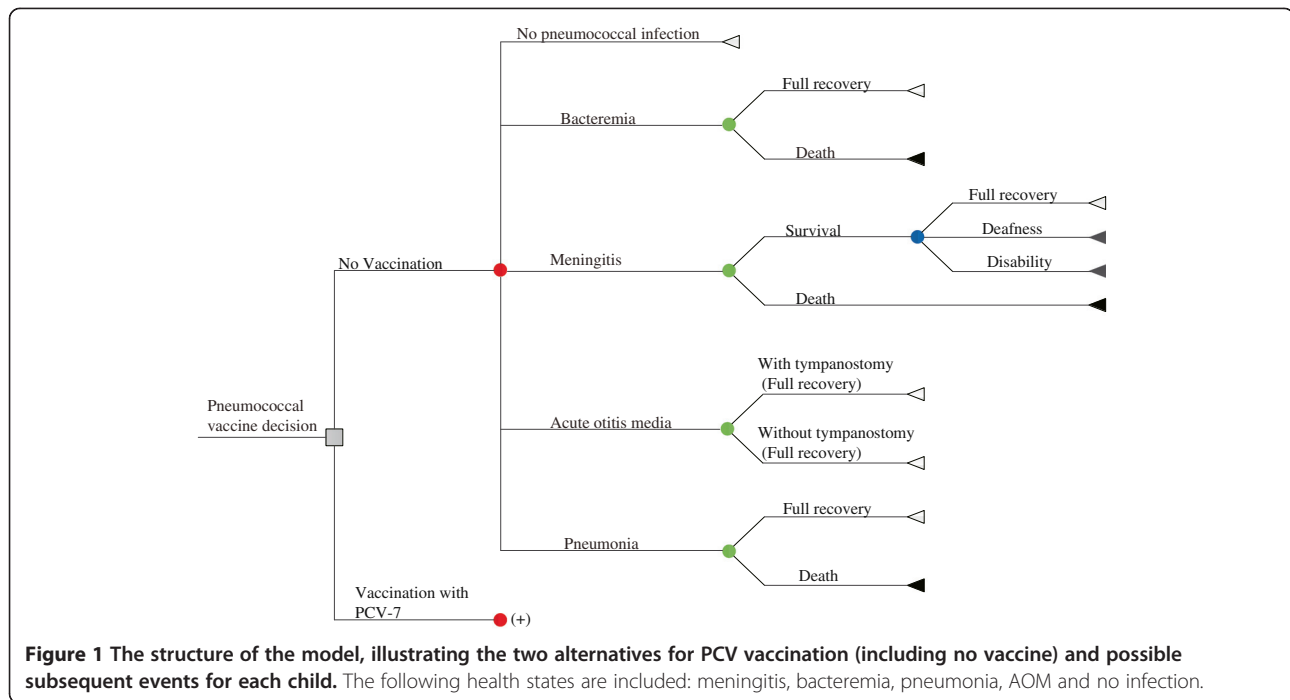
No pneumococcal infection

Bacteremia

Full recovery

Death

Full recovery

Survival

Deafness

Disability

No Vaccination

Meningitis

Death

With tympanostomy (Full recovery)

Pneumococcal vaccine decision

Acute otitis media

Without tympanostomy (Full recovery)

Full recovery

Pneumonia

Death

Vaccination with PCV-7

(+)

**Figure 1 The structure of the model, illustrating the two alternatives for PCV vaccination (including no vaccine) and possible subsequent events for each child.** The following health states are included: meningitis, bacteremia, pneumonia, AOM and no infection.